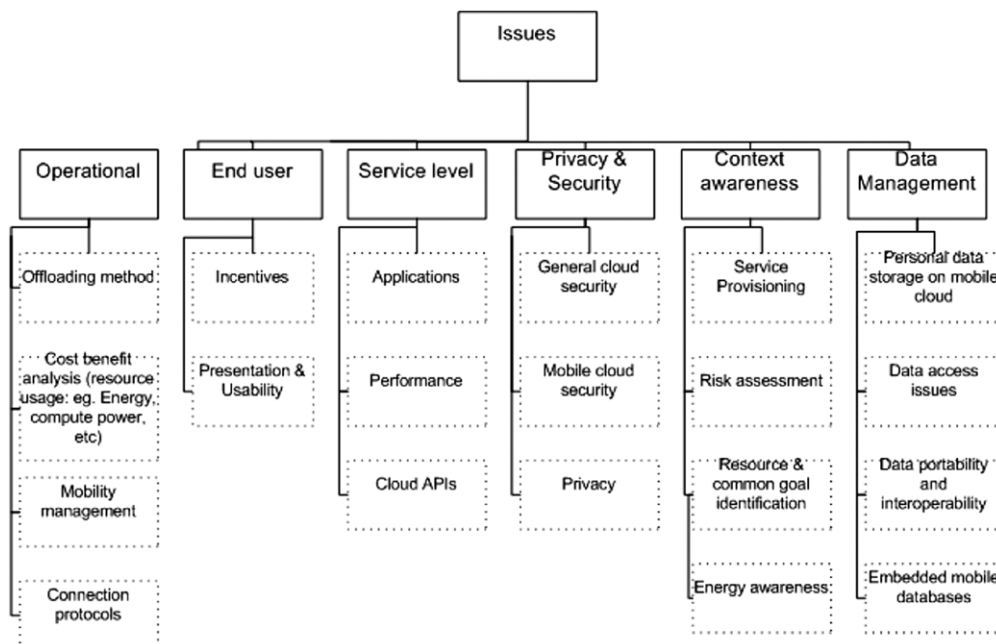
Issues

Operational

Offloading method

Cost benefit analysis (resource usage: eg. Energy, compute power, etc)

Mobility management

Connection protocols

End user

Incentives

Presentation & Usability

Service level

Applications

Performance

Cloud APIs

Privacy & Security

General cloud security

Mobile cloud security

Privacy

Context awareness

Service Provisioning

Risk assessment

Resource & common goal identification

Energy awareness

Data Management

Personal data storage on mobile cloud

Data access issues

Data portability and interoperability

Embedded mobile databases